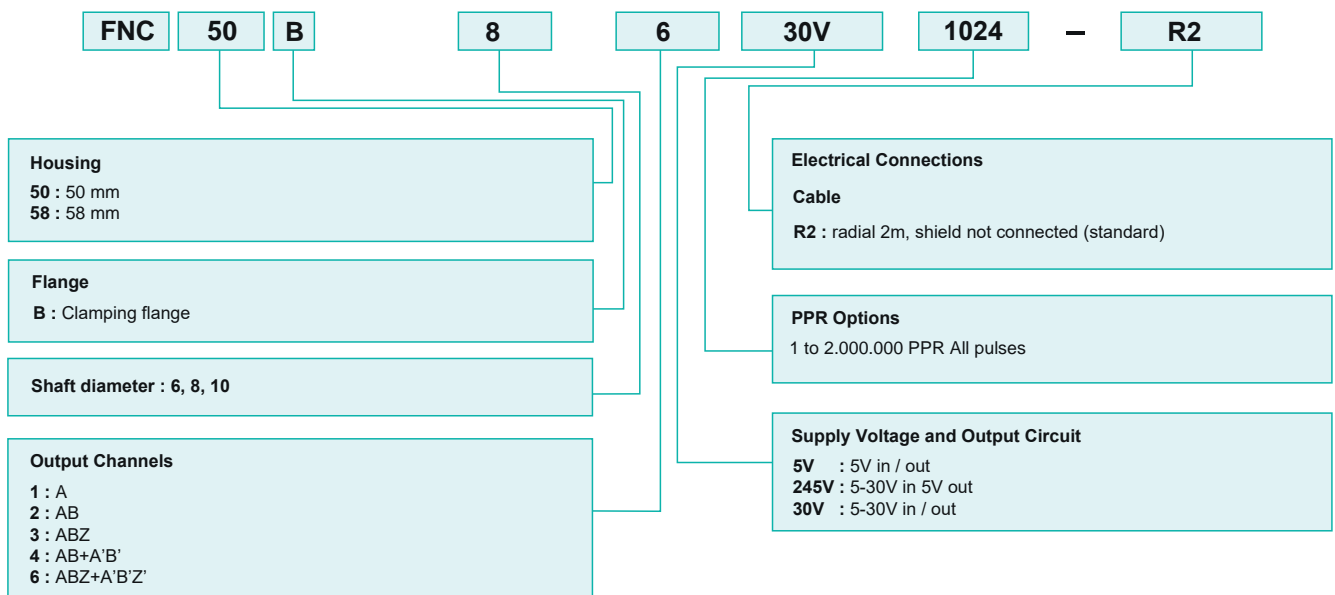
FNC 50 B 8 6 30V 1024 – R2

Housing
50 : 50 mm
58 : 58 mm

Flange
B : Clamping flange

Shaft diameter : 6, 8, 10

Output Channels
1 : A
2 : AB
3 : ABZ
4 : AB+A'B'
6 : ABZ+A'B'Z'

Electrical Connections
Cable
R2 : radial 2m, shield not connected (standard)

PPR Options
1 to 2.000.000 PPR All pulses

Supply Voltage and Output Circuit
5V : 5V in / out
245V : 5-30V in 5V out
30V : 5-30V in / out